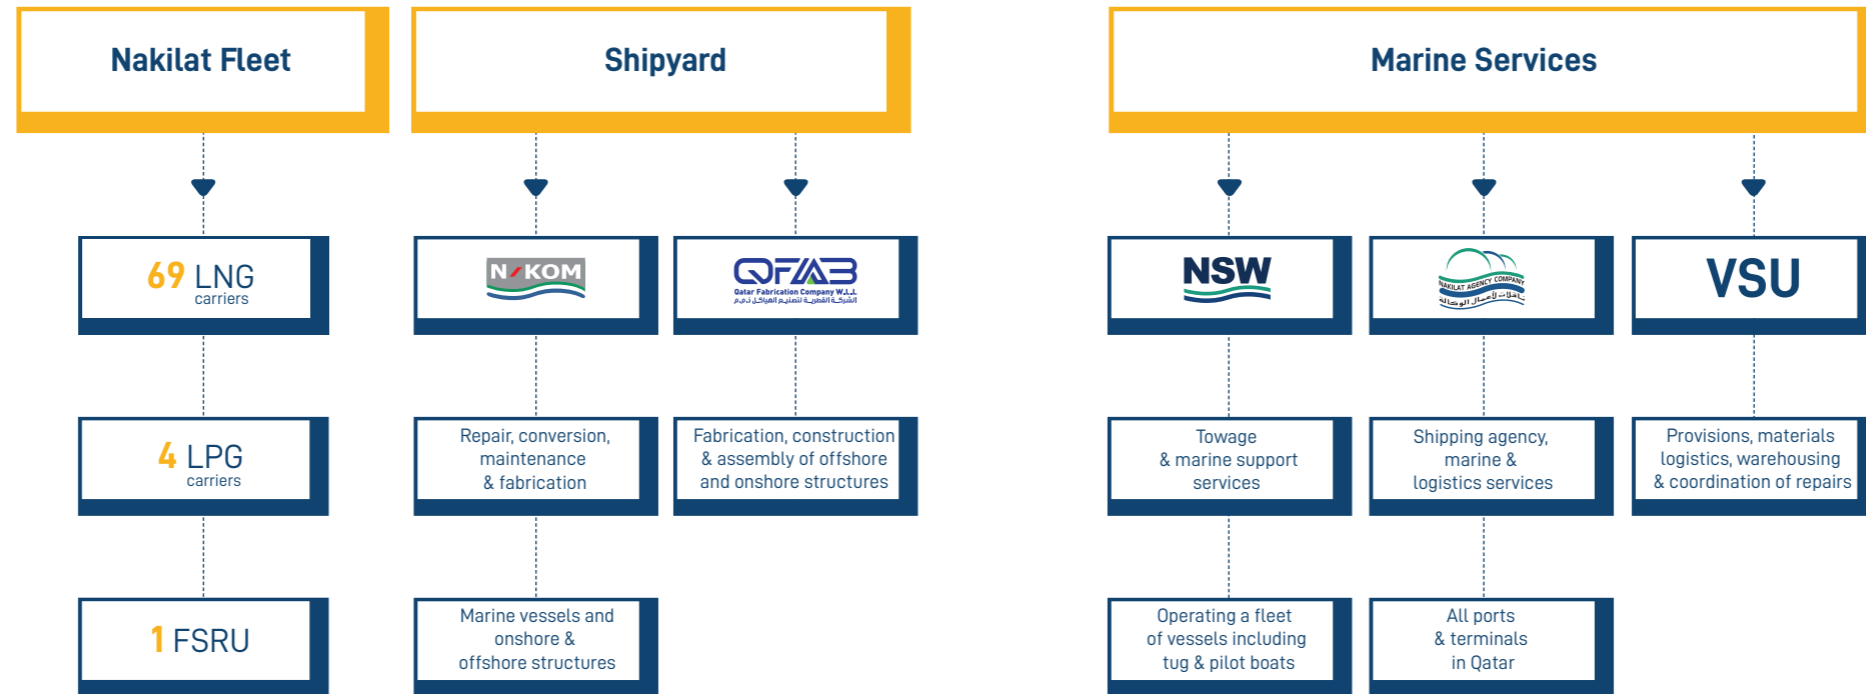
Nakilat Fleet

69 LNG carriers

4 LPG carriers

1 FSRU

Shipyard

N-KOM

Repair, conversion, maintenance & fabrication

Marine vessels and onshore & offshore structures

QFAB
Qatar Fabrication Company W.L.L.
الشركة القطرية لتصنيع الهياكل ذ.م.م

Fabrication, construction & assembly of offshore and onshore structures

Marine Services

NSW

Towage & marine support services

Operating a fleet of vessels including tug & pilot boats

NAKILAT AGENCY COMPANY
ناقلات لأعمال الوكالة

Shipping agency, marine & logistics services

All ports & terminals in Qatar

VSU

Provisions, materials logistics, warehousing & coordination of repairs